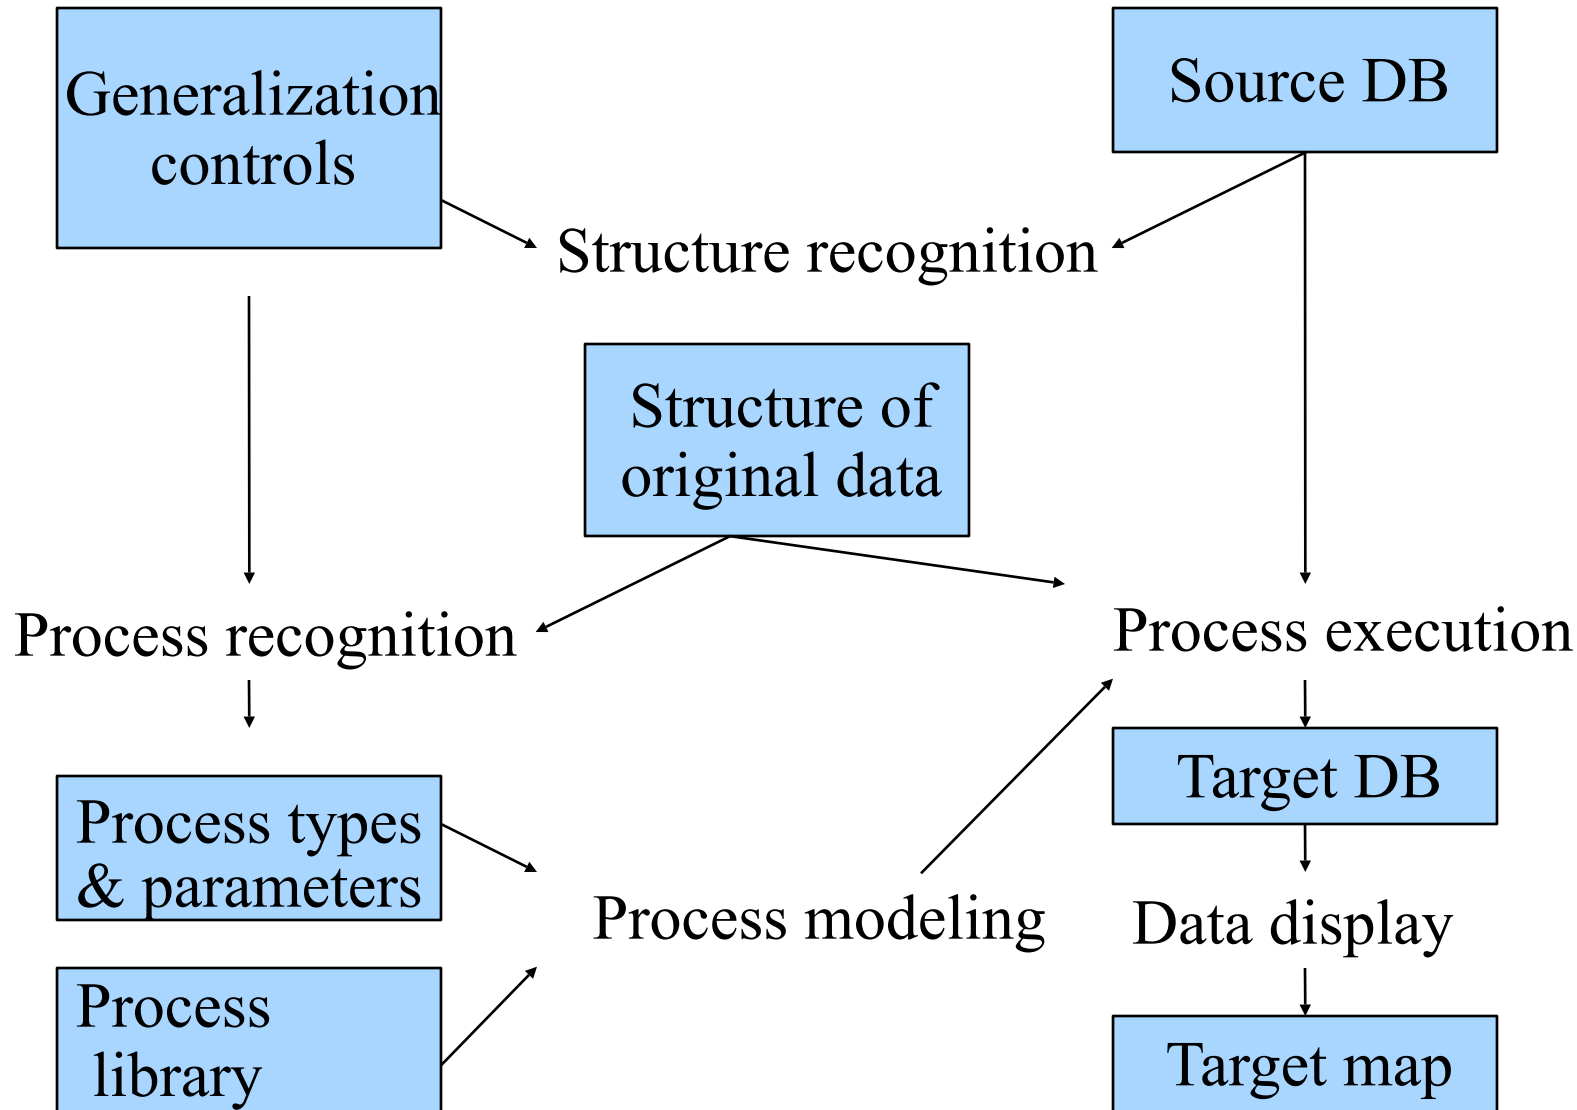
Generalization controls

Source DB

Structure recognition

Structure of original data

Process recognition

Process execution

Target DB

Process types & parameters

Process modeling

Data display

Process library

Target map